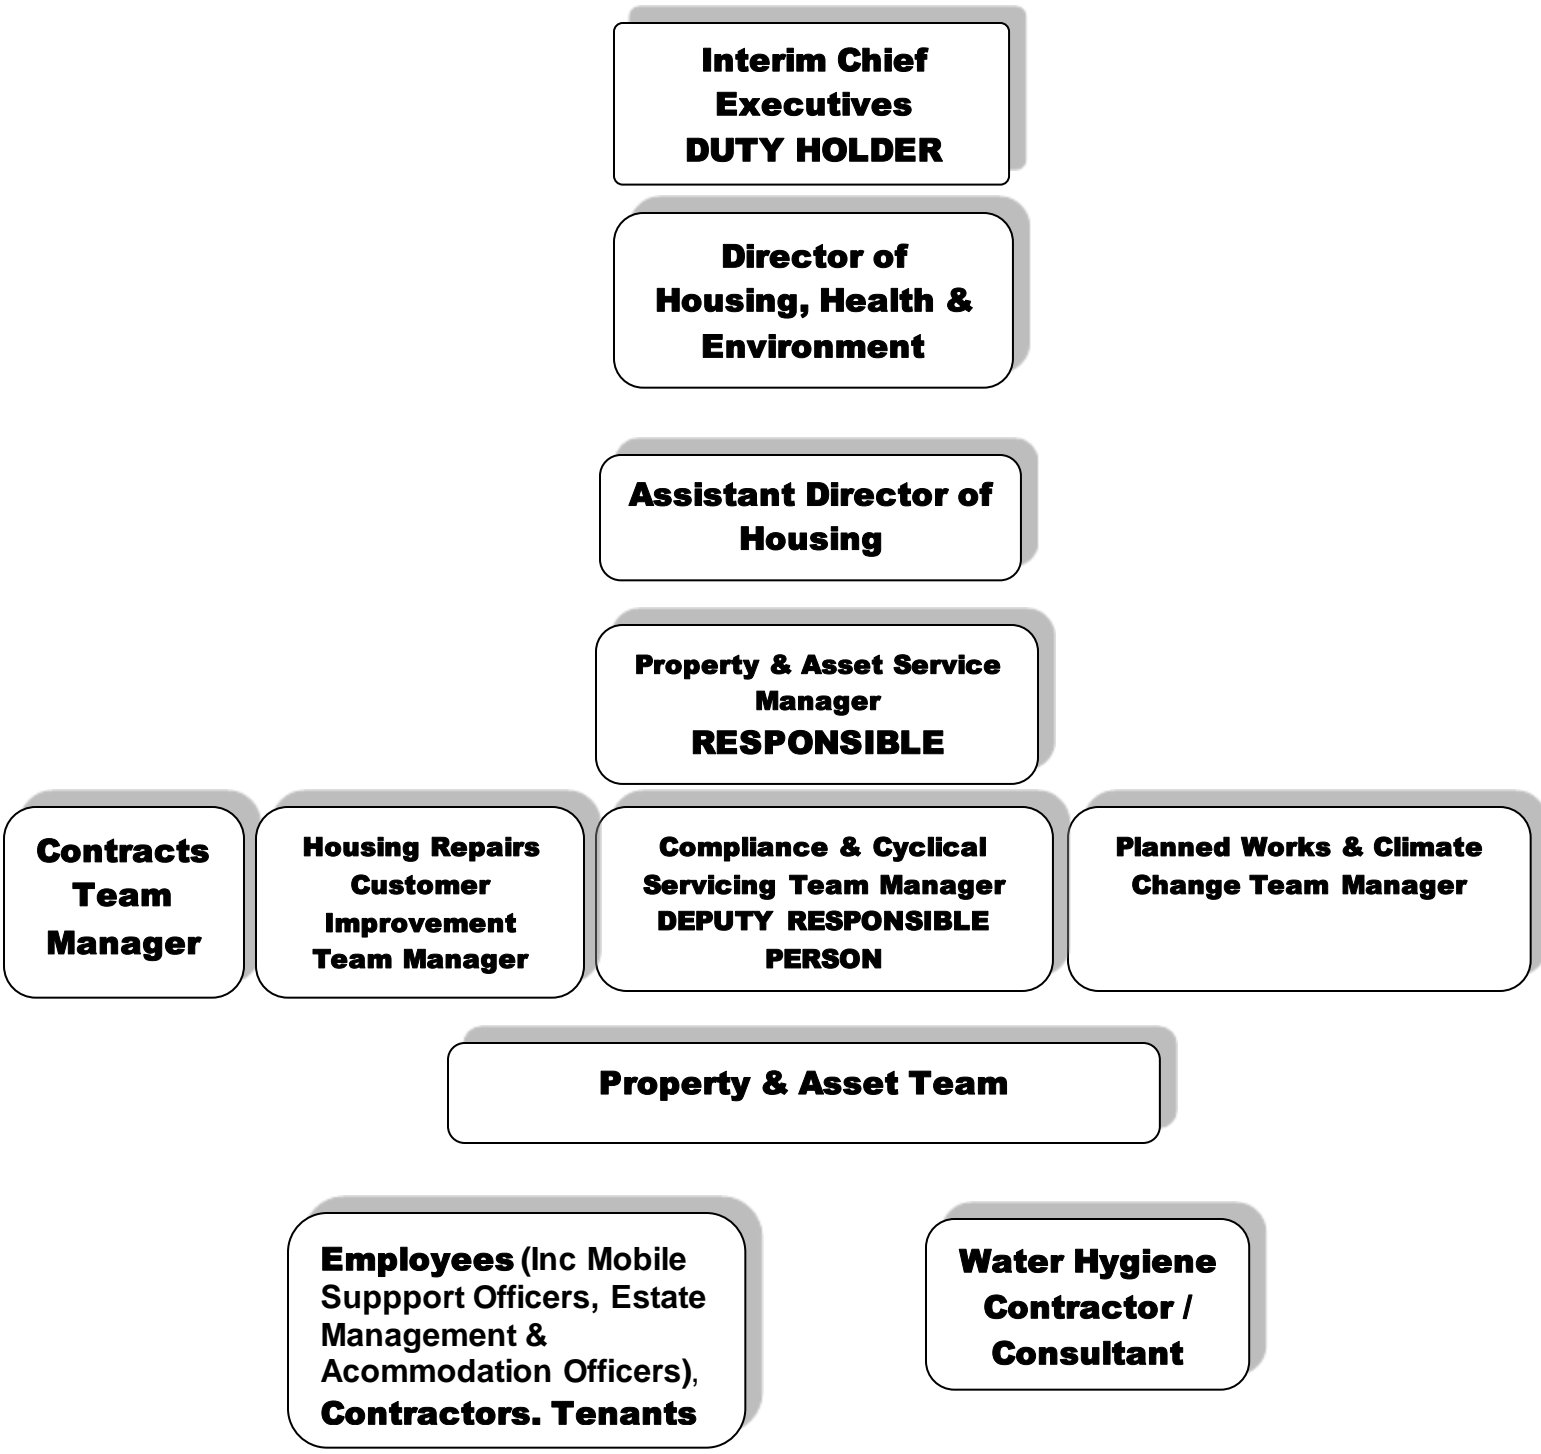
Interim Chief Executives
DUTY HOLDER

Director of Housing, Health & Environment

Assistant Director of Housing

Property & Asset Service Manager
RESPONSIBLE

Contracts Team Manager

Housing Repairs Customer Improvement Team Manager

Compliance & Cyclical Servicing Team Manager
DEPUTY RESPONSIBLE PERSON

Planned Works & Climate Change Team Manager

Property & Asset Team

Employees (Inc Mobile Suppport Officers, Estate Management & Acommodation Officers), Contractors. Tenants

Water Hygiene Contractor / Consultant